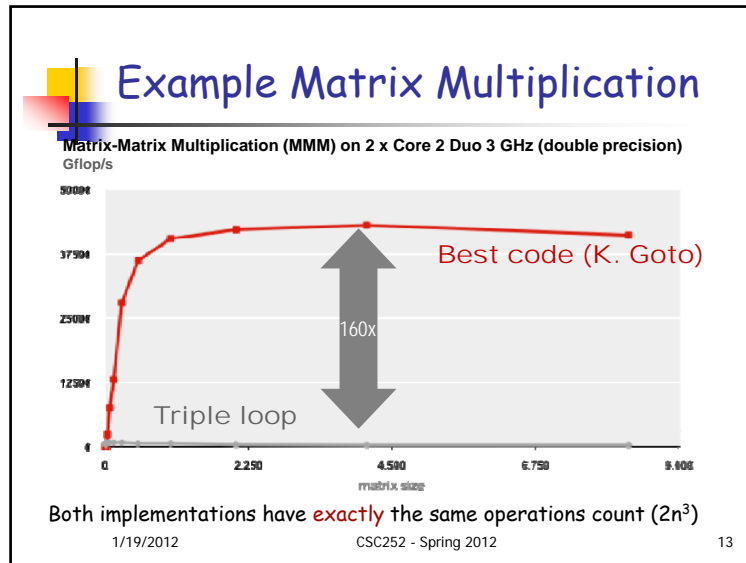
Example Matrix Multiplication

Matrix-Matrix Multiplication (MMM) on 2 x Core 2 Duo 3 GHz (double precision)

Gflop/s

50.000

37.500

25.000

12.500

0

0

2.250

4.500

6.750

9.000

matrix size

Best code (K. Goto)

160x

Triple loop

Both implementations have exactly the same operations count ($2n^3$)

1/19/2012

CSC252 - Spring 2012

13